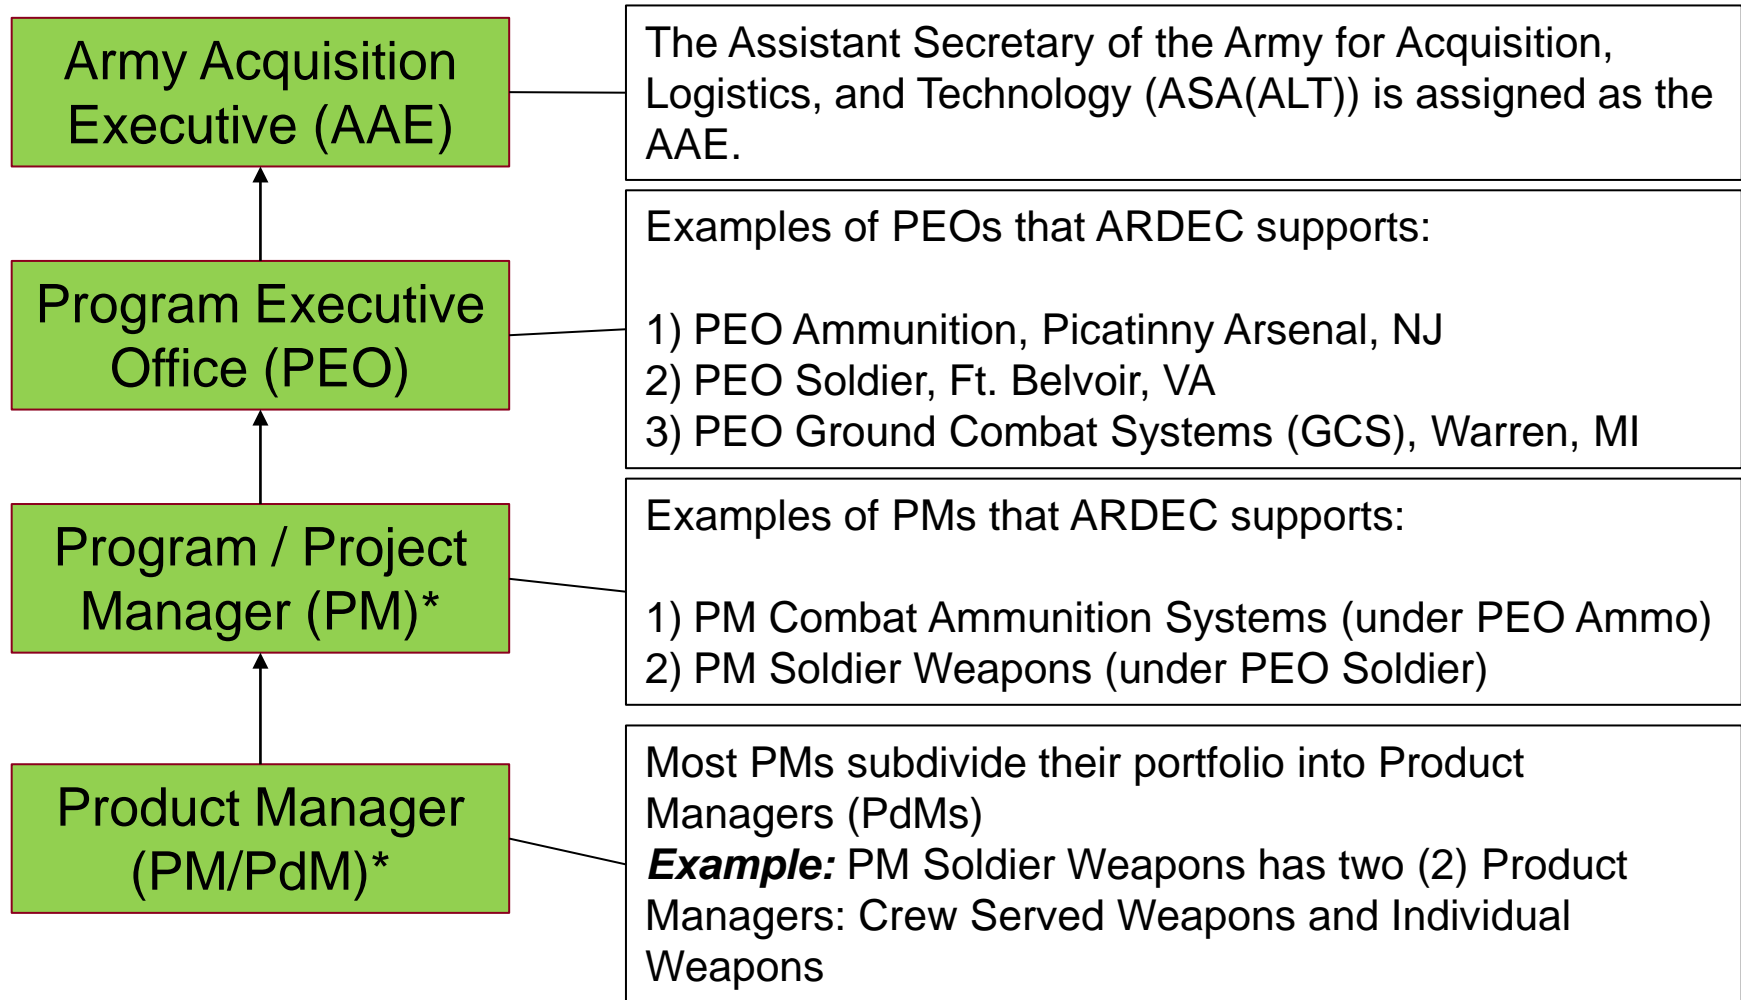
Army Acquisition Executive (AAE)

The Assistant Secretary of the Army for Acquisition, Logistics, and Technology (ASA(ALT)) is assigned as the AAE.

Program Executive Office (PEO)

Examples of PEOs that ARDEC supports:

1) PEO Ammunition, Picatinny Arsenal, NJ
2) PEO Soldier, Ft. Belvoir, VA
3) PEO Ground Combat Systems (GCS), Warren, MI

Program / Project Manager (PM)*

Examples of PMs that ARDEC supports:

1) PM Combat Ammunition Systems (under PEO Ammo)
2) PM Soldier Weapons (under PEO Soldier)

Product Manager (PM/PdM)*

Most PMs subdivide their portfolio into Product Managers (PdMs)
***Example:*** PM Soldier Weapons has two (2) Product Managers: Crew Served Weapons and Individual Weapons